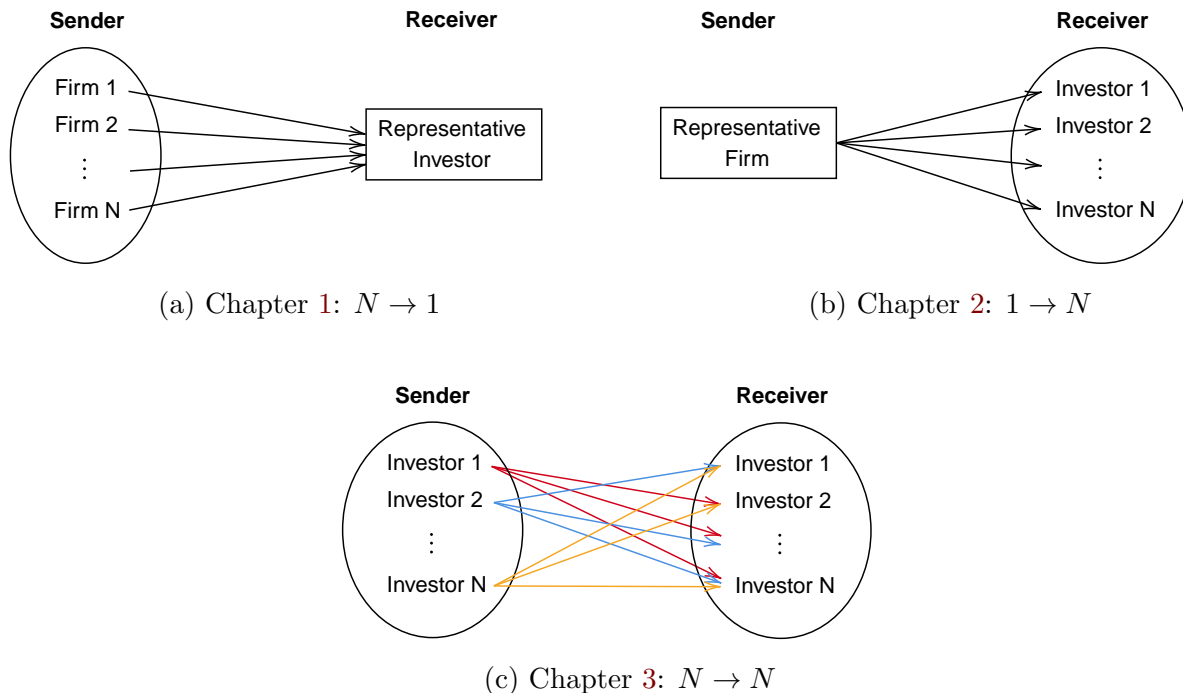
Sender

Firm 1
Firm 2
⋮
Firm N

Receiver

Representative Investor

(a) Chapter 1: $N \to 1$

Sender

Representative Firm

Receiver

Investor 1
Investor 2
⋮
Investor N

(b) Chapter 2: $1 \to N$

Sender

Investor 1
Investor 2
⋮
Investor N

Receiver

Investor 1
Investor 2
⋮
Investor N

(c) Chapter 3: $N \to N$